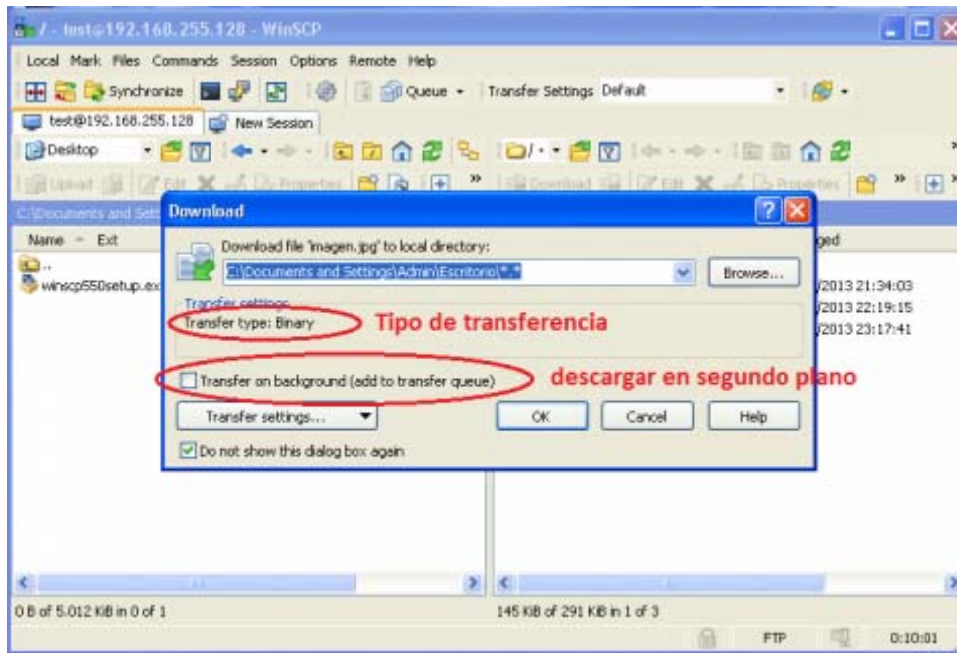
/ - test@192.168.255.128 - WinSCP

Local Mark Files Commands Session Options Remote Help

Synchronize Queue Transfer Settings Default

test@192.168.255.128 New Session

Desktop

Upload Edit Properties Download Edit Properties

C:\Documents and Sett

Name Ext

..

winscp550setup.exe

ged

/2013 21:34:03

/2013 22:19:15

/2013 23:17:41

Download

Download file 'imagen.jpg' to local directory:

C:\Documents and Settings\Admin\Escritorio\*.*

Browse...

Transfer settings

Transfer type: Binary

Tipo de transferencia

Transfer on background (add to transfer queue)

descargar en segundo plano

Transfer settings...

OK

Cancel

Help

Do not show this dialog box again

0 B of 5.012 KiB in 0 of 1

145 KiB of 291 KiB in 1 of 3

FTP

0:10:01